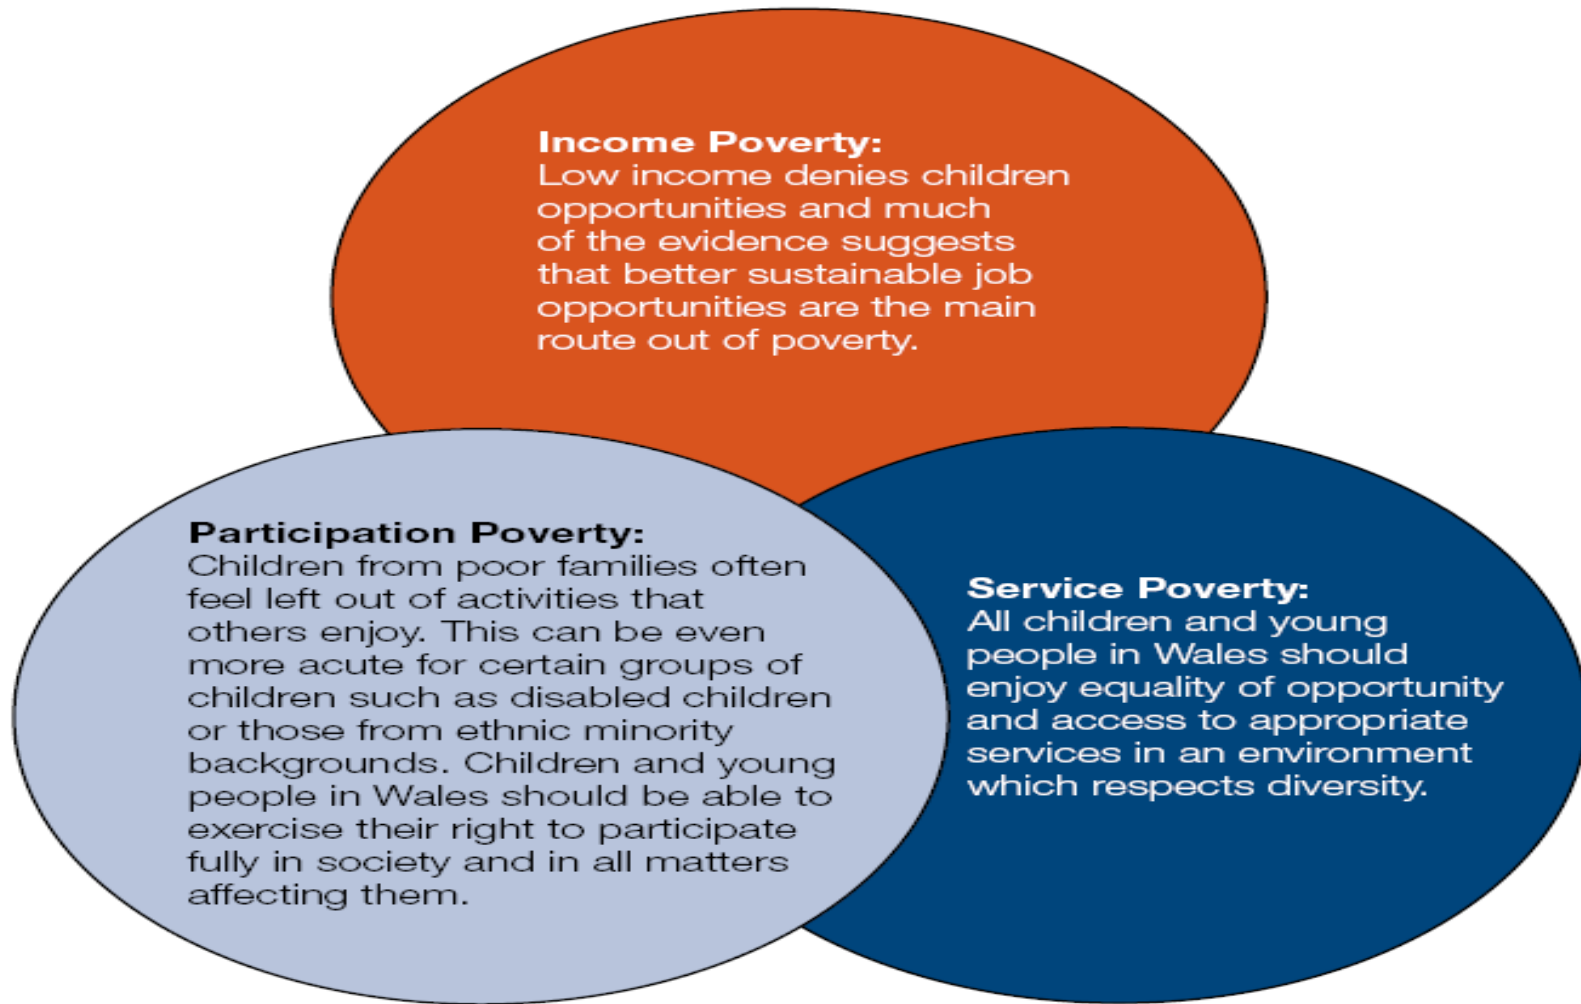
Income Poverty:
Low income denies children opportunities and much of the evidence suggests that better sustainable job opportunities are the main route out of poverty.

Participation Poverty:
Children from poor families often feel left out of activities that others enjoy. This can be even more acute for certain groups of children such as disabled children or those from ethnic minority backgrounds. Children and young people in Wales should be able to exercise their right to participate fully in society and in all matters affecting them.

Service Poverty:
All children and young people in Wales should enjoy equality of opportunity and access to appropriate services in an environment which respects diversity.